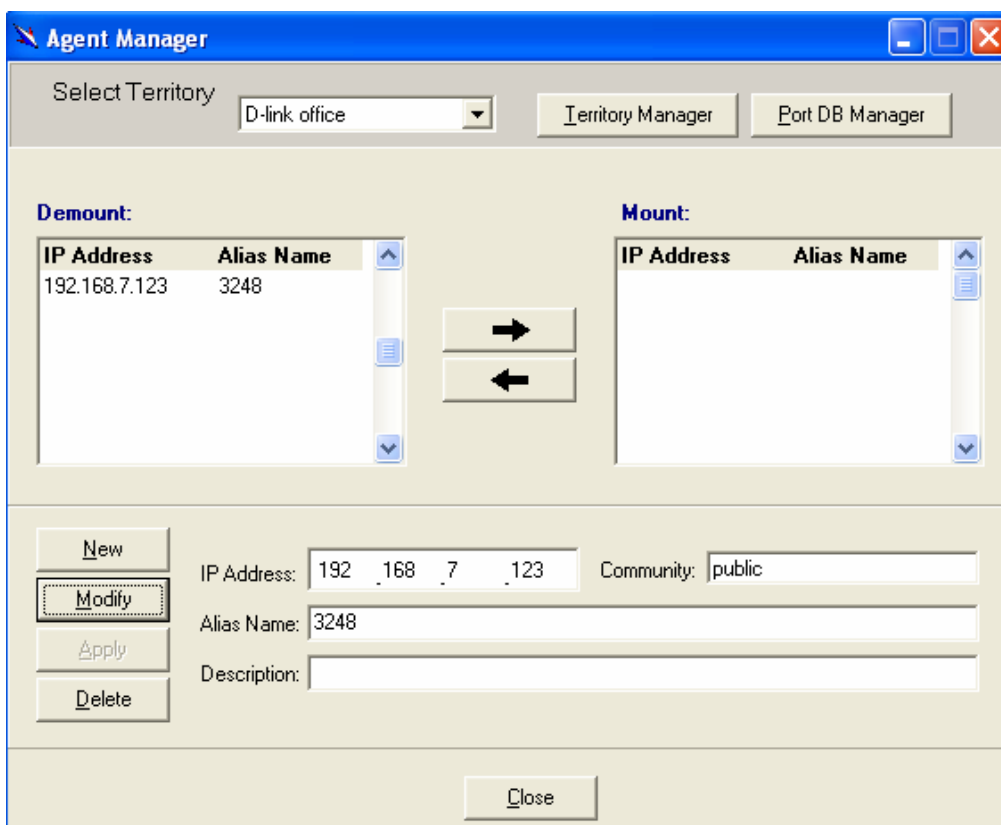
Agent Manager

Select Territory D-link office Territory Manager Port DB Manager

Demount:

| IP Address | Alias Name |
|---|---|
| 192.168.7.123 | 3248 |

Mount:

| IP Address | Alias Name |
|---|---|

New
Modify
Apply
Delete

IP Address: 192 .168 .7 .123
Community: public
Alias Name: 3248
Description:

Close